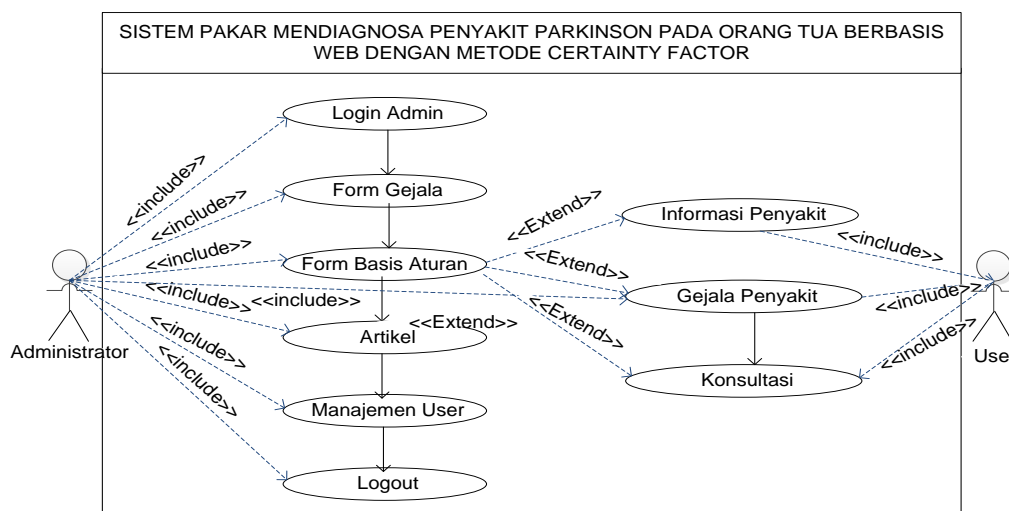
SISTEM PAKAR MENDIAGNOSA PENYAKIT PARKINSON PADA ORANG TUA BERBASIS WEB DENGAN METODE CERTAINTY FACTOR

Login Admin
Form Gejala
Form Basis Aturan
Artikel
Manajemen User
Logout
Informasi Penyakit
Gejala Penyakit
Konsultasi

<<include>>
<<include>>
<<include>>
<<include>>
<<include>>
<<include>>
<<include>>
<<Extend>>
<<Extend>>
<<Extend>>
<<Extend>>
<<include>>
<<include>>
<<include>>

Administrator
Use